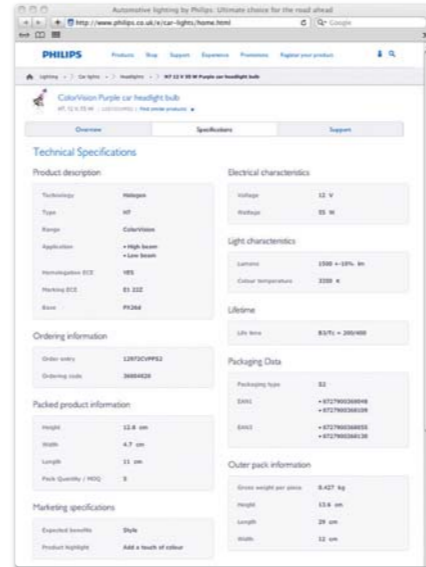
Automotive lighting by Philips. Ultimate choice for the road ahead

http://www.philips.co.uk/e/car-lights/home.html

Google

PHILIPS Products Shop Support Experience Promotions Register your product

Lighting > Car lights > Headlights > H7 12 V 55 W Purple car headlight bulb

ColorVision Purple car headlight bulb
H7, 12 V, 55 W | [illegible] | Find similar products

Overview Specifications Support

Technical Specifications

Product description

| | |
|---|---|
| Technology | Halogen |
| Type | H7 |
| Range | ColorVision |
| Application | • High beam • Low beam |
| Homologation ECE | YES |
| Marking ECE | E1 2ZZ |
| Base | PX26d |

Ordering information

| | |
|---|---|
| Order entry | 12972CVPPS2 |
| Ordering code | 36884828 |

Packed product information

| | |
|---|---|
| Height | 12.8 cm |
| Width | 4.7 cm |
| Length | 11 cm |
| Pack Quantity / MOQ | 5 |

Marketing specifications

| | |
|---|---|
| Expected benefits | Style |
| Product highlight | Add a touch of colour |

Electrical characteristics

| | |
|---|---|
| Voltage | 12 V |
| Wattage | 55 W |

Light characteristics

| | |
|---|---|
| Lumens | 1500 +-10% lm |
| Colour temperature | 3350 K |

Lifetime

| | |
|---|---|
| Life time | B3/Tc = 200/400 |

Packaging Data

| | |
|---|---|
| Packaging type | S2 |
| EAN1 | • 8727900368848 • 8727900368109 |
| EAN3 | • 8727900368855 • 8727900368130 |

Outer pack information

| | |
|---|---|
| Gross weight per piece | 0.427 kg |
| Height | 13.6 cm |
| Length | 29 cm |
| Width | 12 cm |